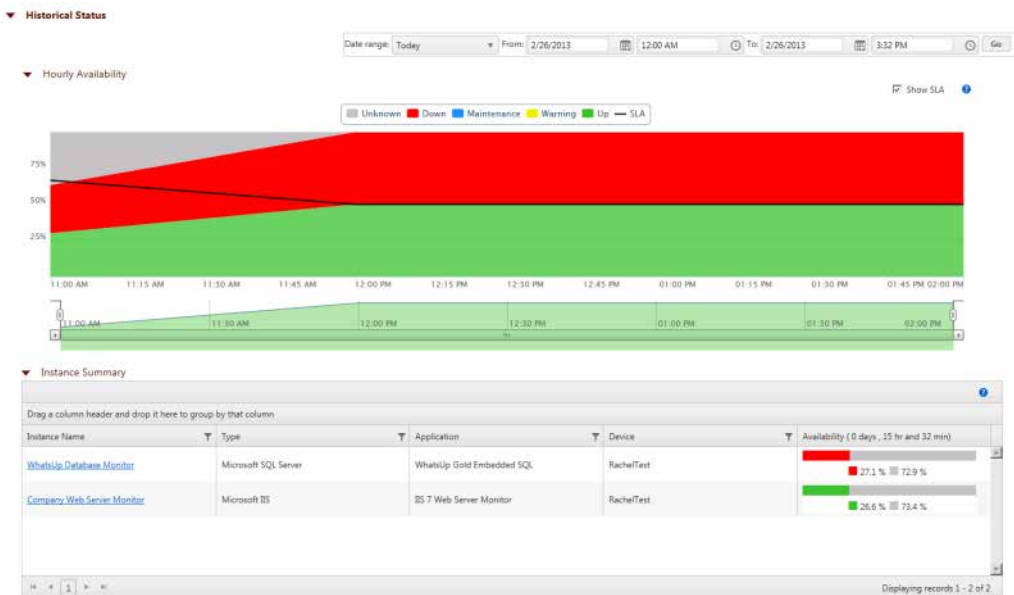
Historical Status

Date range: Today From: 2/26/2013 12:00 AM To: 2/26/2013 3:32 PM Go

Hourly Availability

Show SLA

Unknown Down Maintenance Warning Up SLA

75%
50%
25%

11:00 AM 11:15 AM 11:30 AM 11:45 AM 12:00 PM 12:15 PM 12:30 PM 12:45 PM 01:00 PM 01:15 PM 01:30 PM 01:45 PM 02:00 PM

11:00 AM 11:30 AM 12:00 PM 12:30 PM 01:00 PM 01:30 PM 02:00 PM

Instance Summary

Drag a column header and drop it here to group by that column

| Instance Name | Type | Application | Device | Availability ( 0 days , 15 hr and 32 min) |
|---|---|---|---|---|
| WhatsUp Database Monitor | Microsoft SQL Server | WhatsUp Gold Embedded SQL | RachelTest | 27.1 % 72.9 % |
| Company Web Server Monitor | Microsoft IIS | IIS 7 Web Server Monitor | RachelTest | 26.6 % 73.4 % |

1

Displaying records 1 - 2 of 2